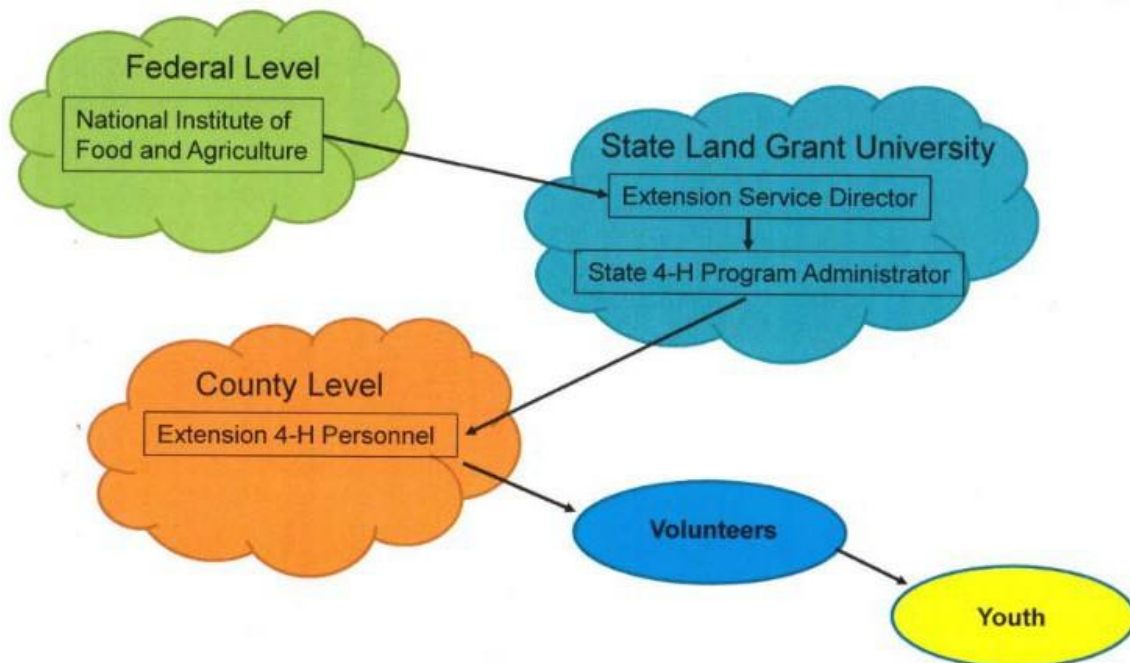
Federal Level

National Institute of Food and Agriculture

State Land Grant University

Extension Service Director

State 4-H Program Administrator

County Level

Extension 4-H Personnel

Volunteers

Youth